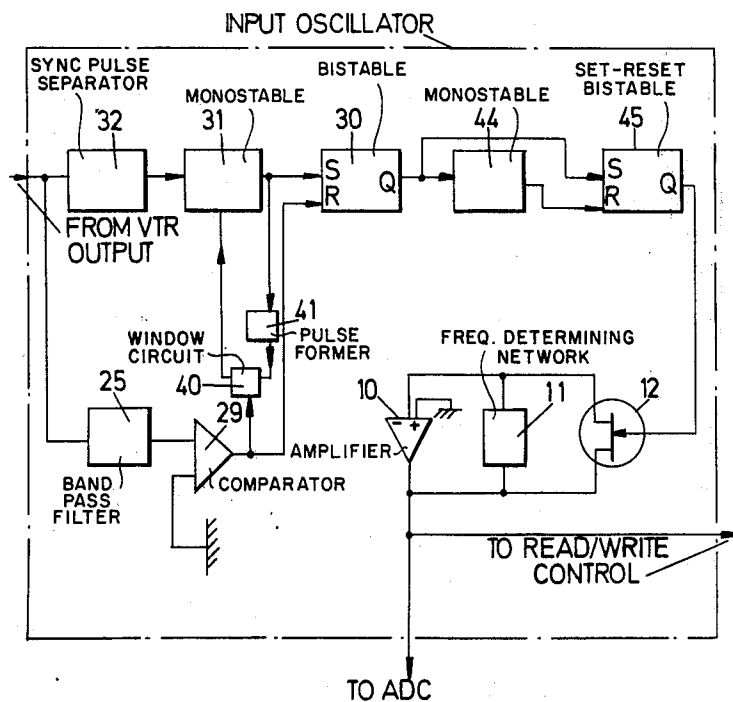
INPUT OSCILLATOR

SYNC PULSE SEPARATOR
32

MONOSTABLE
31

BISTABLE
30
S Q
R

MONOSTABLE
44

SET-RESET BISTABLE
45
S Q
R

FROM VTR OUTPUT

41
PULSE FORMER

WINDOW CIRCUIT
40

FREQ. DETERMINING NETWORK

25

29

10
- +

11

12

BAND PASS FILTER

COMPARATOR

AMPLIFIER

TO READ/WRITE CONTROL

TO ADC